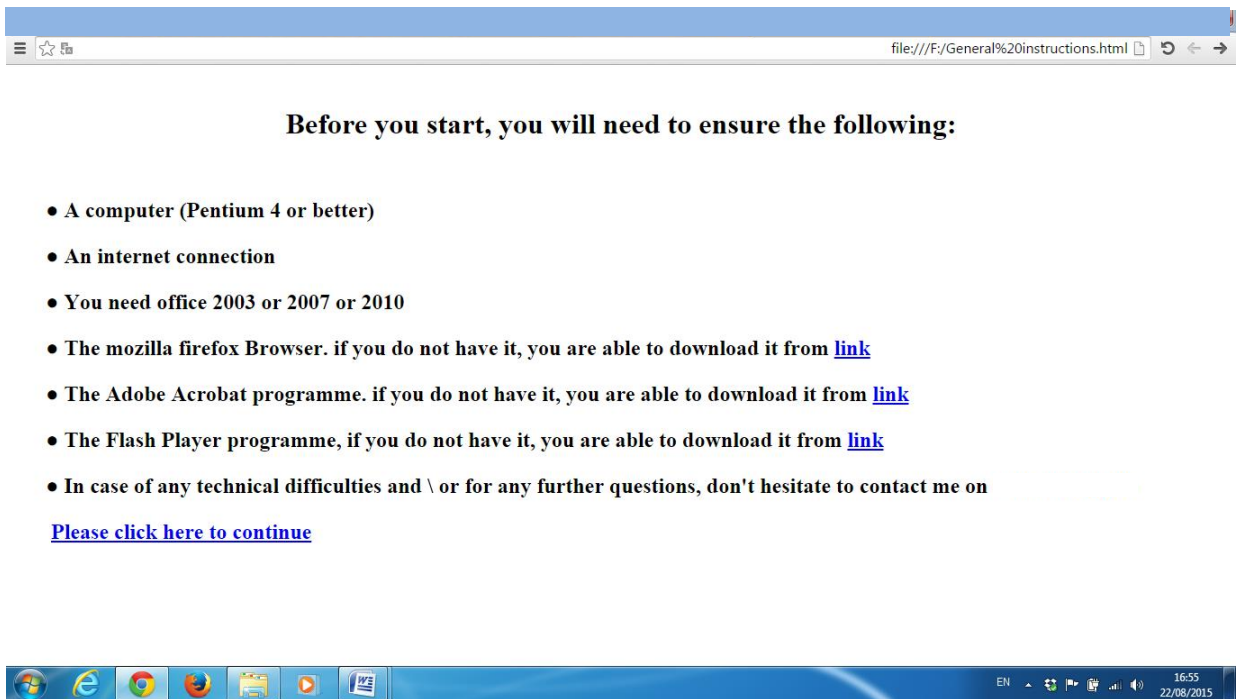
file:///F:/General%20instructions.html

Before you start, you will need to ensure the following:

• A computer (Pentium 4 or better)

• An internet connection

• You need office 2003 or 2007 or 2010

• The mozilla firefox Browser. if you do not have it, you are able to download it from link

• The Adobe Acrobat programme. if you do not have it, you are able to download it from link

• The Flash Player programme, if you do not have it, you are able to download it from link

• In case of any technical difficulties and \ or for any further questions, don't hesitate to contact me on

Please click here to continue

EN 16:55 22/08/2015